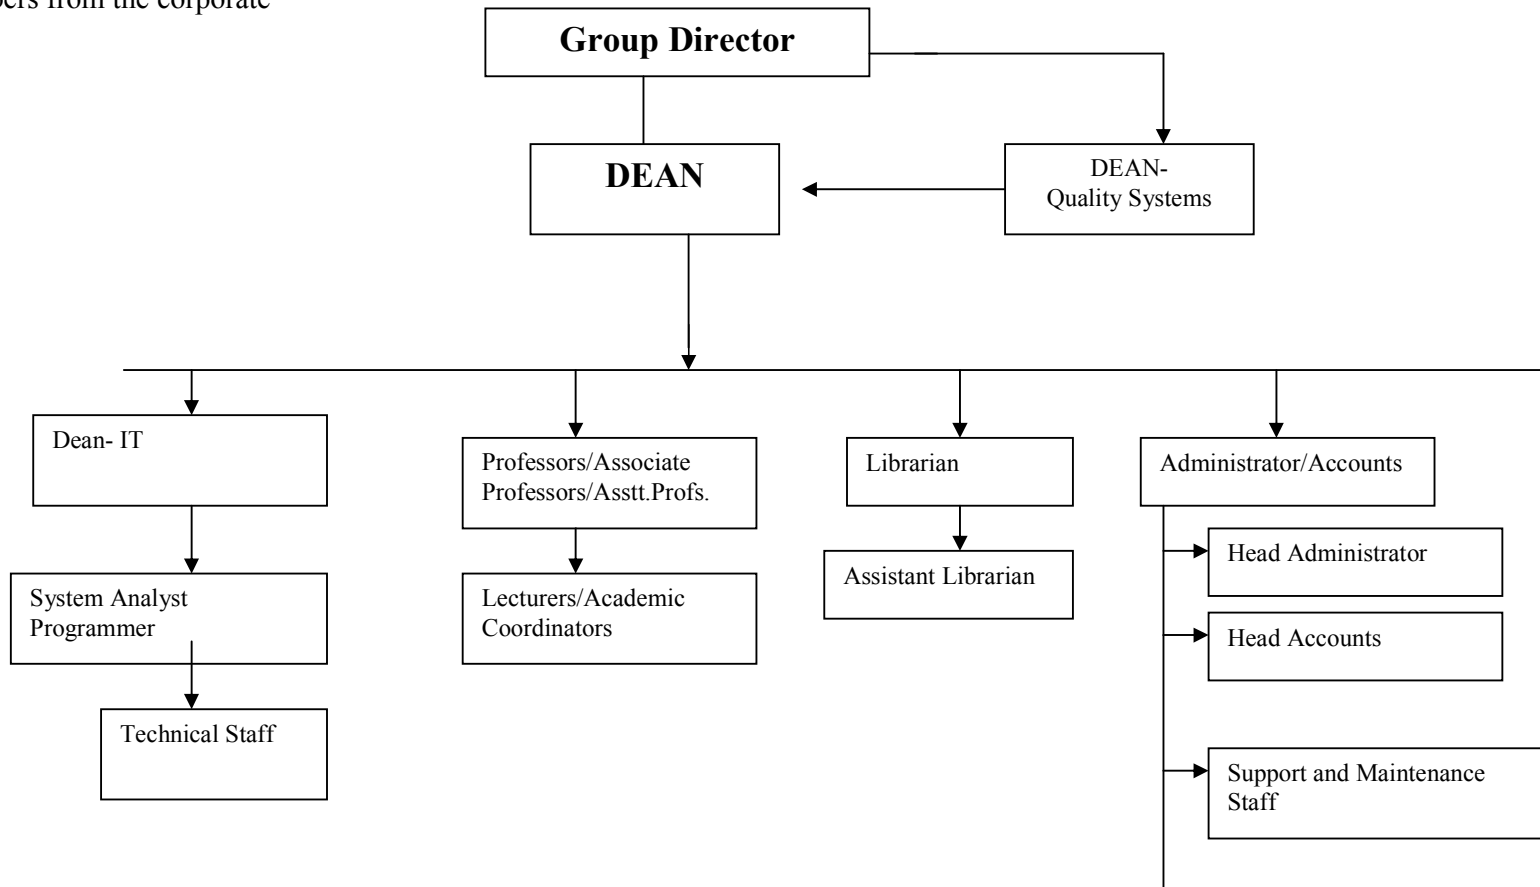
bers from the corporate

Group Director

DEAN

DEAN-
Quality Systems

Dean- IT

System Analyst
Programmer

Technical Staff

Professors/Associate Professors/Asstt.Profs.

Lecturers/Academic Coordinators

Librarian

Assistant Librarian

Administrator/Accounts

Head Administrator

Head Accounts

Support and Maintenance Staff